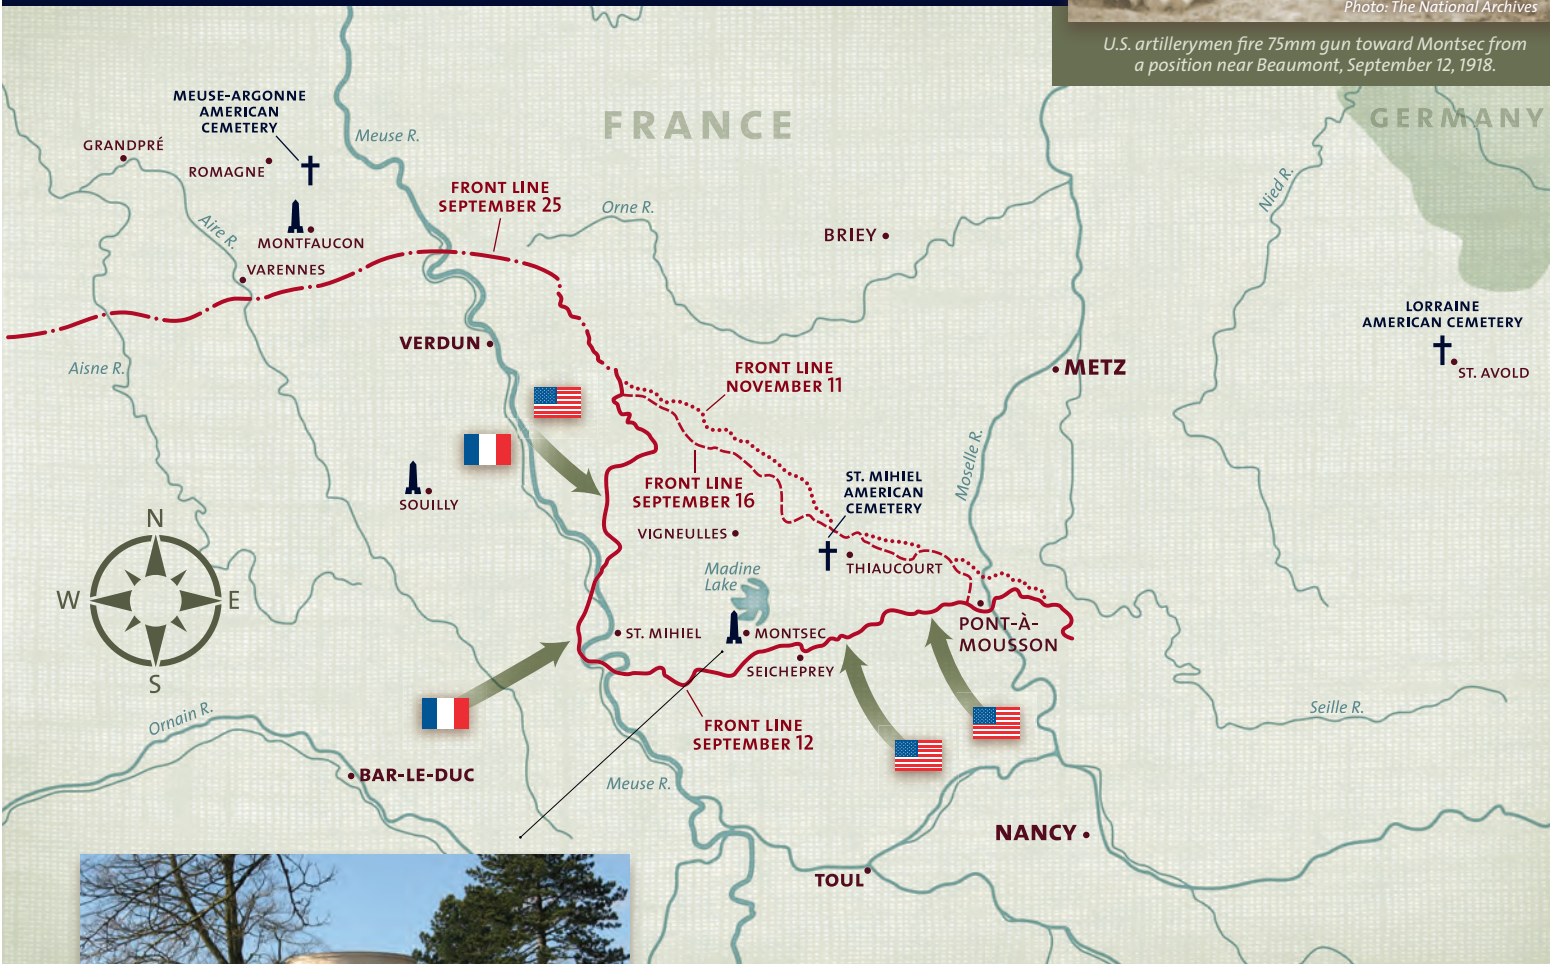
Photo: The National Archives

U.S. artillerymen fire 75mm gun toward Montsec from a position near Beaumont, September 12, 1918.

FRANCE

GERMANY

MEUSE-ARGONNE AMERICAN CEMETERY

GRANDPRÉ

ROMAGNE

Meuse R.

Aire R.

MONTFAUCON

VARENNES

FRONT LINE SEPTEMBER 25

Orne R.

BRIEY

Nied R.

LORRAINE AMERICAN CEMETERY

ST. AVOLD

Aisne R.

VERDUN

METZ

FRONT LINE NOVEMBER 11

FRONT LINE SEPTEMBER 16

SOUILLY

ST. MIHIEL AMERICAN CEMETERY

Moselle R.

VIGNEULLES

THIAUCOURT

N

W

E

S

Madine Lake

ST. MIHIEL

MONTSEC

PONT-À-MOUSSON

SEICHEPREY

FRONT LINE SEPTEMBER 12

Ornain R.

Seille R.

BAR-LE-DUC

Meuse R.

NANCY

TOUL